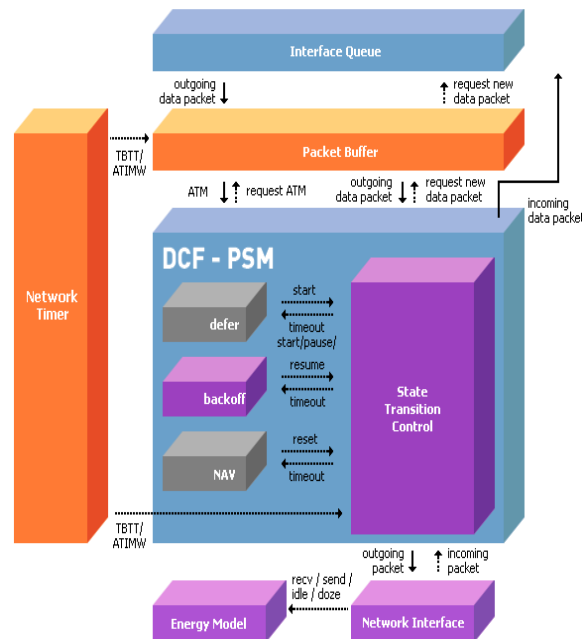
Interface Queue

outgoing data packet

request new data packet

Network Timer

TBTT/ ATIMW

Packet Buffer

ATM

request ATM

outgoing data packet

request new data packet

incoming data packet

DCF - PSM

defer

start

timeout

start/pause/

resume

backoff

timeout

State Transition Control

reset

NAV

timeout

TBTT/ ATIMW

outgoing packet

incoming packet

recv / send / idle / doze

Energy Model

Network Interface